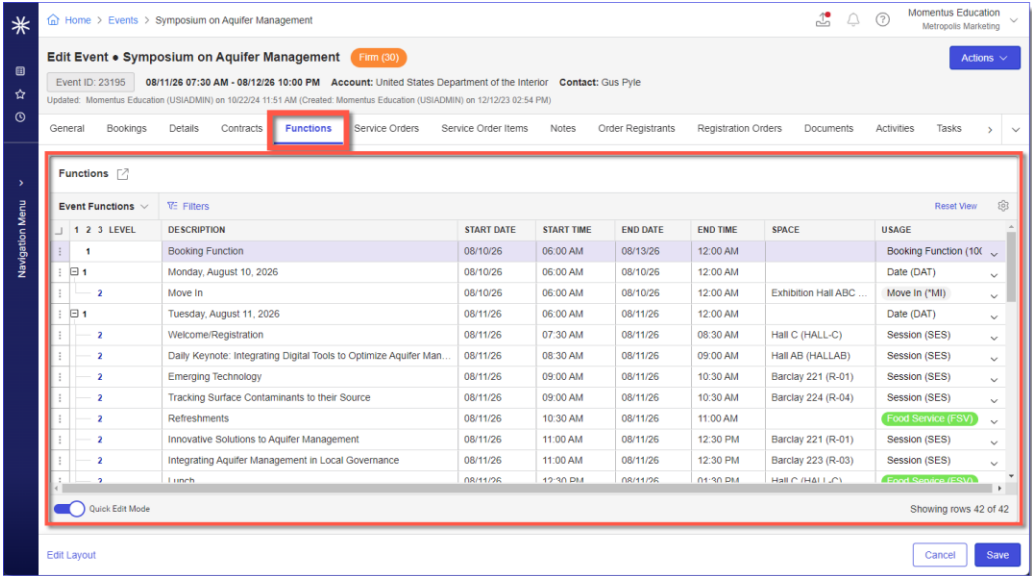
Home > Events > Symposium on Aquifer Management

Momentus Education
Metropolis Marketing

Navigation Menu

Edit Event • Symposium on Aquifer Management Firm (30)

Actions

Event ID: 23195 08/11/26 07:30 AM - 08/12/26 10:00 PM Account: United States Department of the Interior Contact: Gus Pyle

Updated: Momentus Education (USIADMIN) on 10/22/24 11:51 AM (Created: Momentus Education (USIADMIN) on 12/12/23 02:54 PM)

General Bookings Details Contracts Functions Service Orders Service Order Items Notes Order Registrants Registration Orders Documents Activities Tasks

Functions

Event Functions Filters Reset View

| 1 2 3 LEVEL | DESCRIPTION | START DATE | START TIME | END DATE | END TIME | SPACE | USAGE |
|---|---|---|---|---|---|---|---|
| 1 | Booking Function | 08/10/26 | 06:00 AM | 08/13/26 | 12:00 AM | | Booking Function (10( |
| 1 | Monday, August 10, 2026 | 08/10/26 | 06:00 AM | 08/10/26 | 12:00 AM | | Date (DAT) |
| 2 | Move In | 08/10/26 | 06:00 AM | 08/10/26 | 12:00 AM | Exhibition Hall ABC ... | Move In (*MI) |
| 1 | Tuesday, August 11, 2026 | 08/11/26 | 06:00 AM | 08/11/26 | 12:00 AM | | Date (DAT) |
| 2 | Welcome/Registration | 08/11/26 | 07:30 AM | 08/11/26 | 08:30 AM | Hall C (HALL-C) | Session (SES) |
| 2 | Daily Keynote: Integrating Digital Tools to Optimize Aquifer Man... | 08/11/26 | 08:30 AM | 08/11/26 | 09:00 AM | Hall AB (HALLAB) | Session (SES) |
| 2 | Emerging Technology | 08/11/26 | 09:00 AM | 08/11/26 | 10:30 AM | Barclay 221 (R-01) | Session (SES) |
| 2 | Tracking Surface Contaminants to their Source | 08/11/26 | 09:00 AM | 08/11/26 | 10:30 AM | Barclay 224 (R-04) | Session (SES) |
| 2 | Refreshments | 08/11/26 | 10:30 AM | 08/11/26 | 11:00 AM | | Food Service (FSV) |
| 2 | Innovative Solutions to Aquifer Management | 08/11/26 | 11:00 AM | 08/11/26 | 12:30 PM | Barclay 221 (R-01) | Session (SES) |
| 2 | Integrating Aquifer Management in Local Governance | 08/11/26 | 11:00 AM | 08/11/26 | 12:30 PM | Barclay 223 (R-03) | Session (SES) |
| 2 | Lunch | 08/11/26 | 12:30 PM | 08/11/26 | 01:30 PM | Hall C (HALL-C) | Food Service (FSV) |

Quick Edit Mode Showing rows 42 of 42

Edit Layout Cancel Save